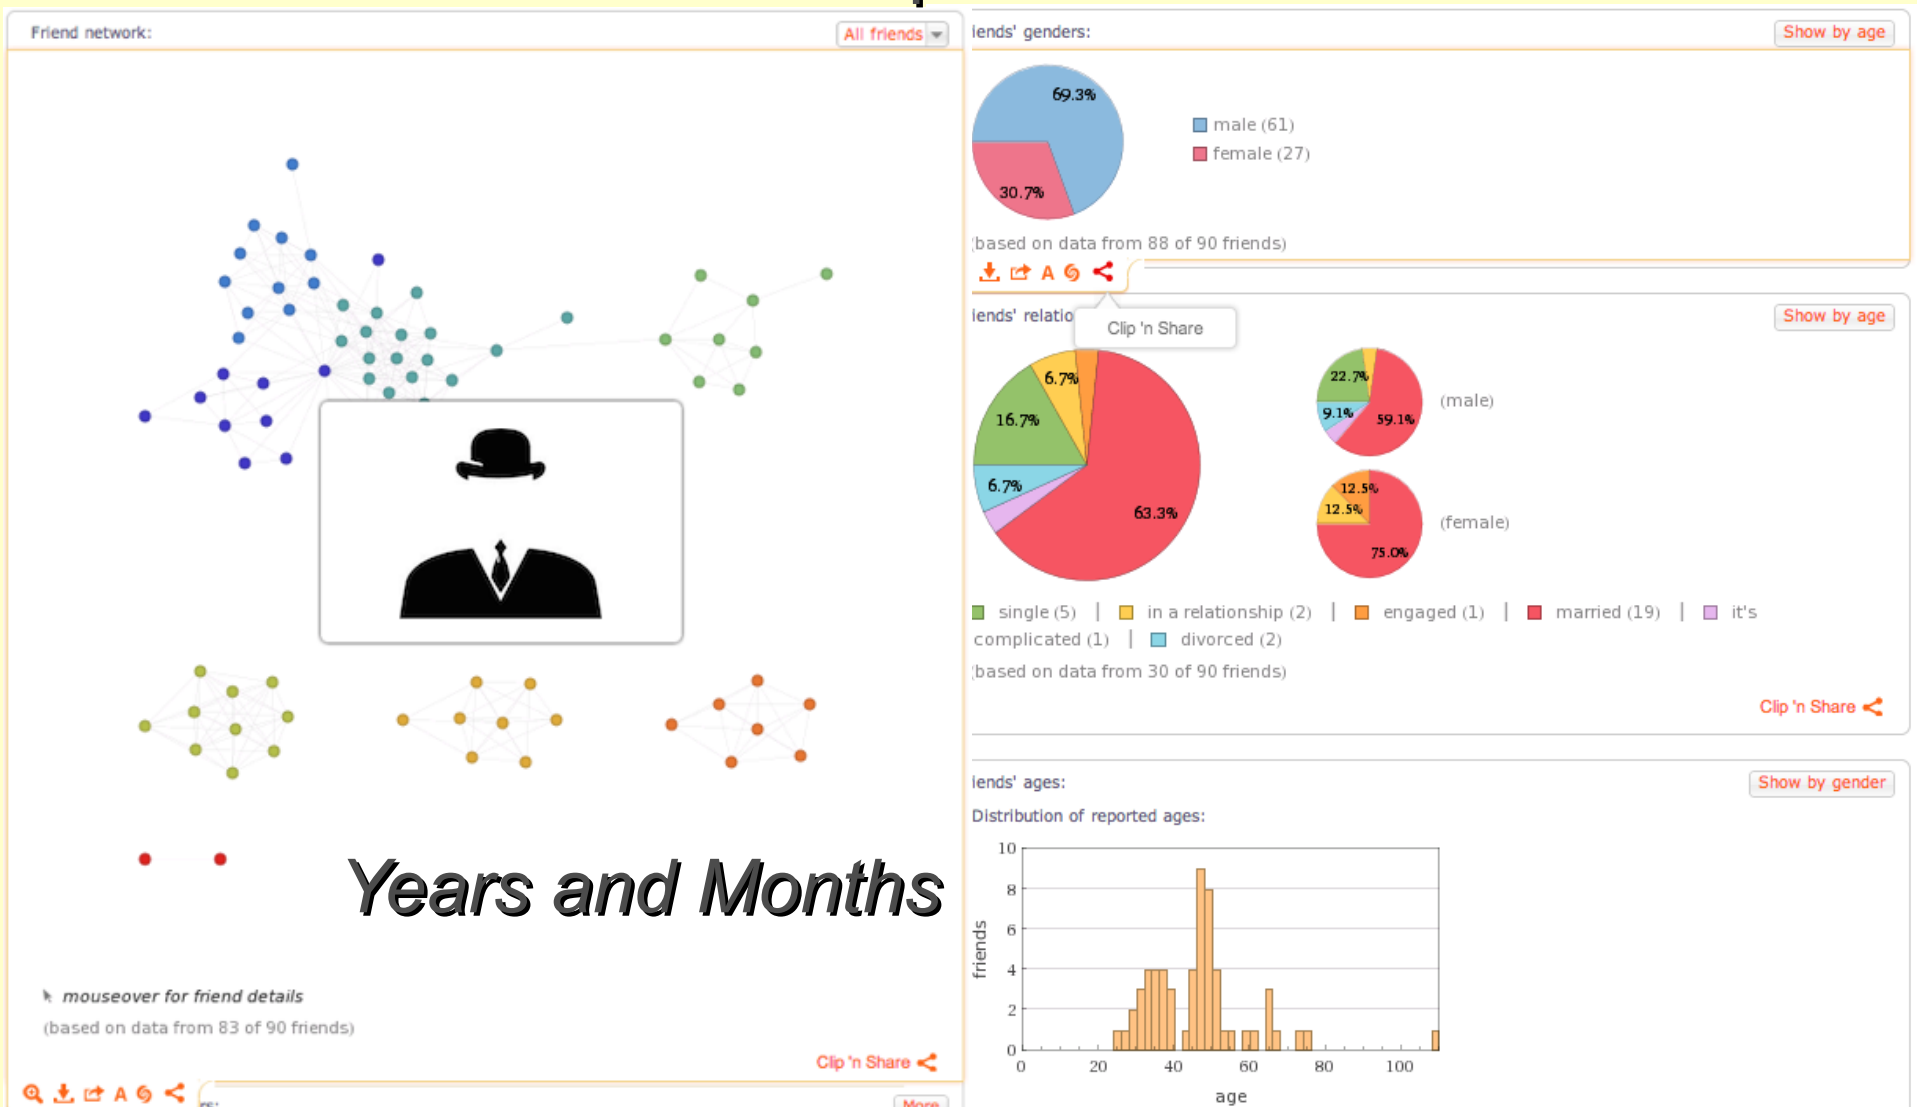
Friend network:

All friends

Years and Months

mouseover for friend details

(based on data from 83 of 90 friends)

Clip 'n Share

A

More

iends' genders:

Show by age

69.3%

30.7%

male (61)

female (27)

(based on data from 88 of 90 friends)

A

Clip 'n Share

iends' relatio

Show by age

6.7%

16.7%

6.7%

63.3%

22.7%

9.1%

59.1%

(male)

12.5%

12.5%

75.0%

(female)

single (5) | in a relationship (2) | engaged (1) | married (19) | it's complicated (1) | divorced (2)

(based on data from 30 of 90 friends)

Clip 'n Share

iends' ages:

Show by gender

Distribution of reported ages:

10
8
6
4
2
0

friends

0 20 40 60 80 100

age